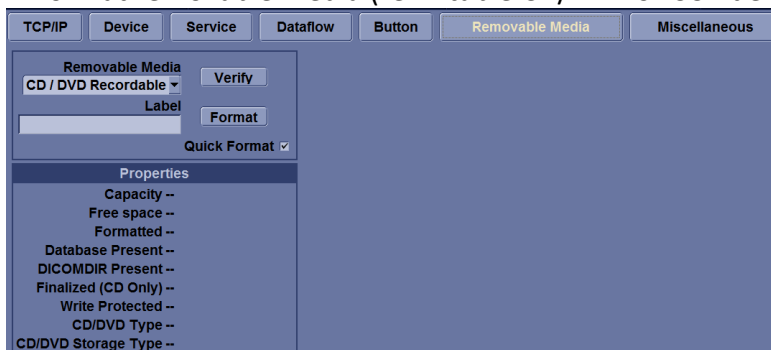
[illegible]

TCP/IP | Device | Service | Dataflow | Button | Removable Media | Miscellaneous

Removable Media
CD / DVD Recordable
Verify
Label
Format
Quick Format ☑

Properties
Capacity --
Free space --
Formatted --
Database Present --
DICOMDIR Present --
Finalized (CD Only) --
Write Protected --
CD/DVD Type --
CD/DVD Storage Type --